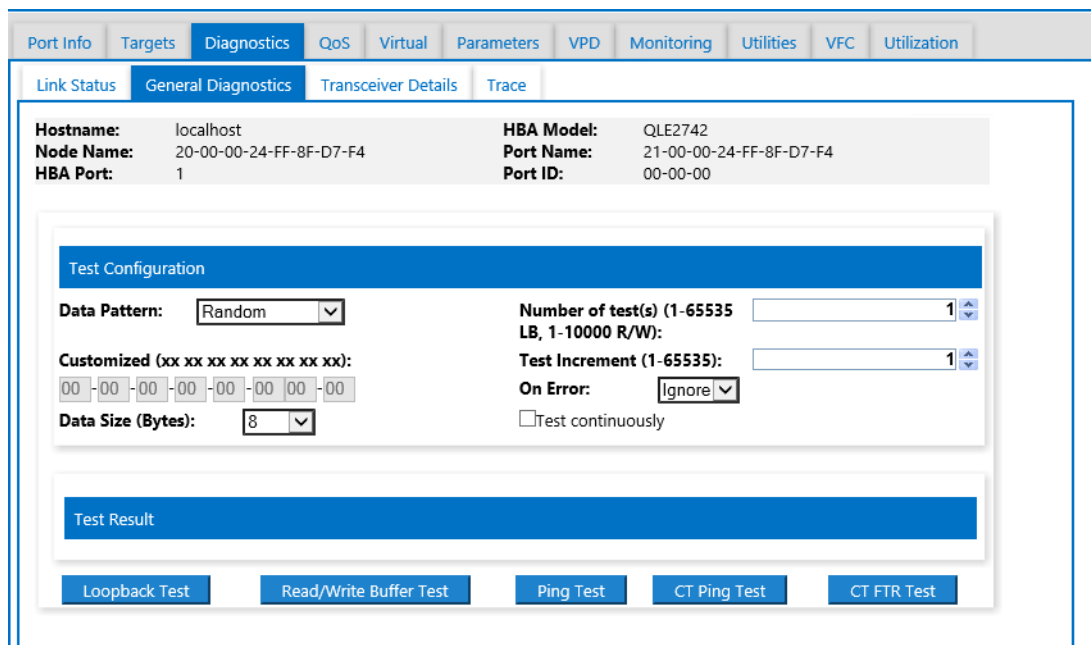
Port Info | Targets | Diagnostics | QoS | Virtual | Parameters | VPD | Monitoring | Utilities | VFC | Utilization

Link Status | General Diagnostics | Transceiver Details | Trace

**Hostname:** localhost
**Node Name:** 20-00-00-24-FF-8F-D7-F4
**HBA Port:** 1
**HBA Model:** QLE2742
**Port Name:** 21-00-00-24-FF-8F-D7-F4
**Port ID:** 00-00-00

Test Configuration

**Data Pattern:** Random

**Customized (xx xx xx xx xx xx xx xx):**
00 - 00 - 00 - 00 - 00 - 00 - 00 - 00

**Data Size (Bytes):** 8

**Number of test(s) (1-65535 LB, 1-10000 R/W):** 1

**Test Increment (1-65535):** 1

**On Error:** Ignore

Test continuously

Test Result

Loopback Test | Read/Write Buffer Test | Ping Test | CT Ping Test | CT FTR Test